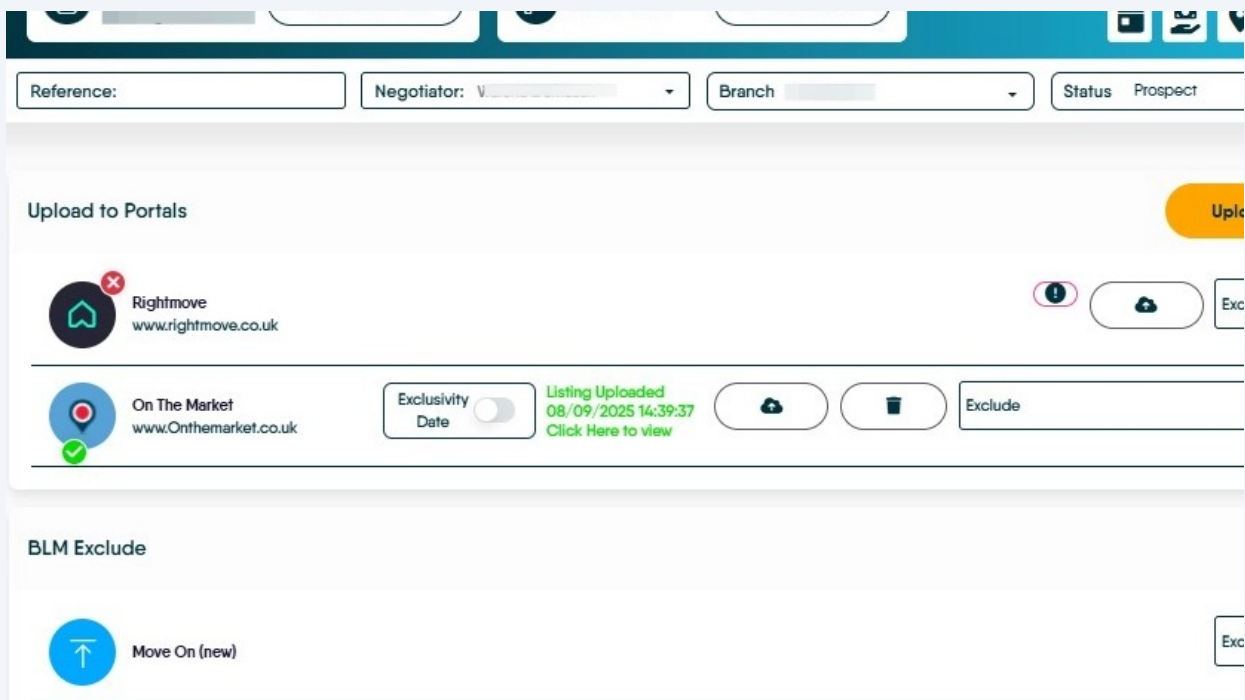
Reference:

Negotiator: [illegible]

Branch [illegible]

Status Prospect

Upload to Portals

Uplo

Rightmove
www.rightmove.co.uk

Exc

On The Market
www.Onthemarket.co.uk

Exclusivity Date

Listing Uploaded
08/09/2025 14:39:37
Click Here to view

Exclude

BLM Exclude

Move On (new)

Exc